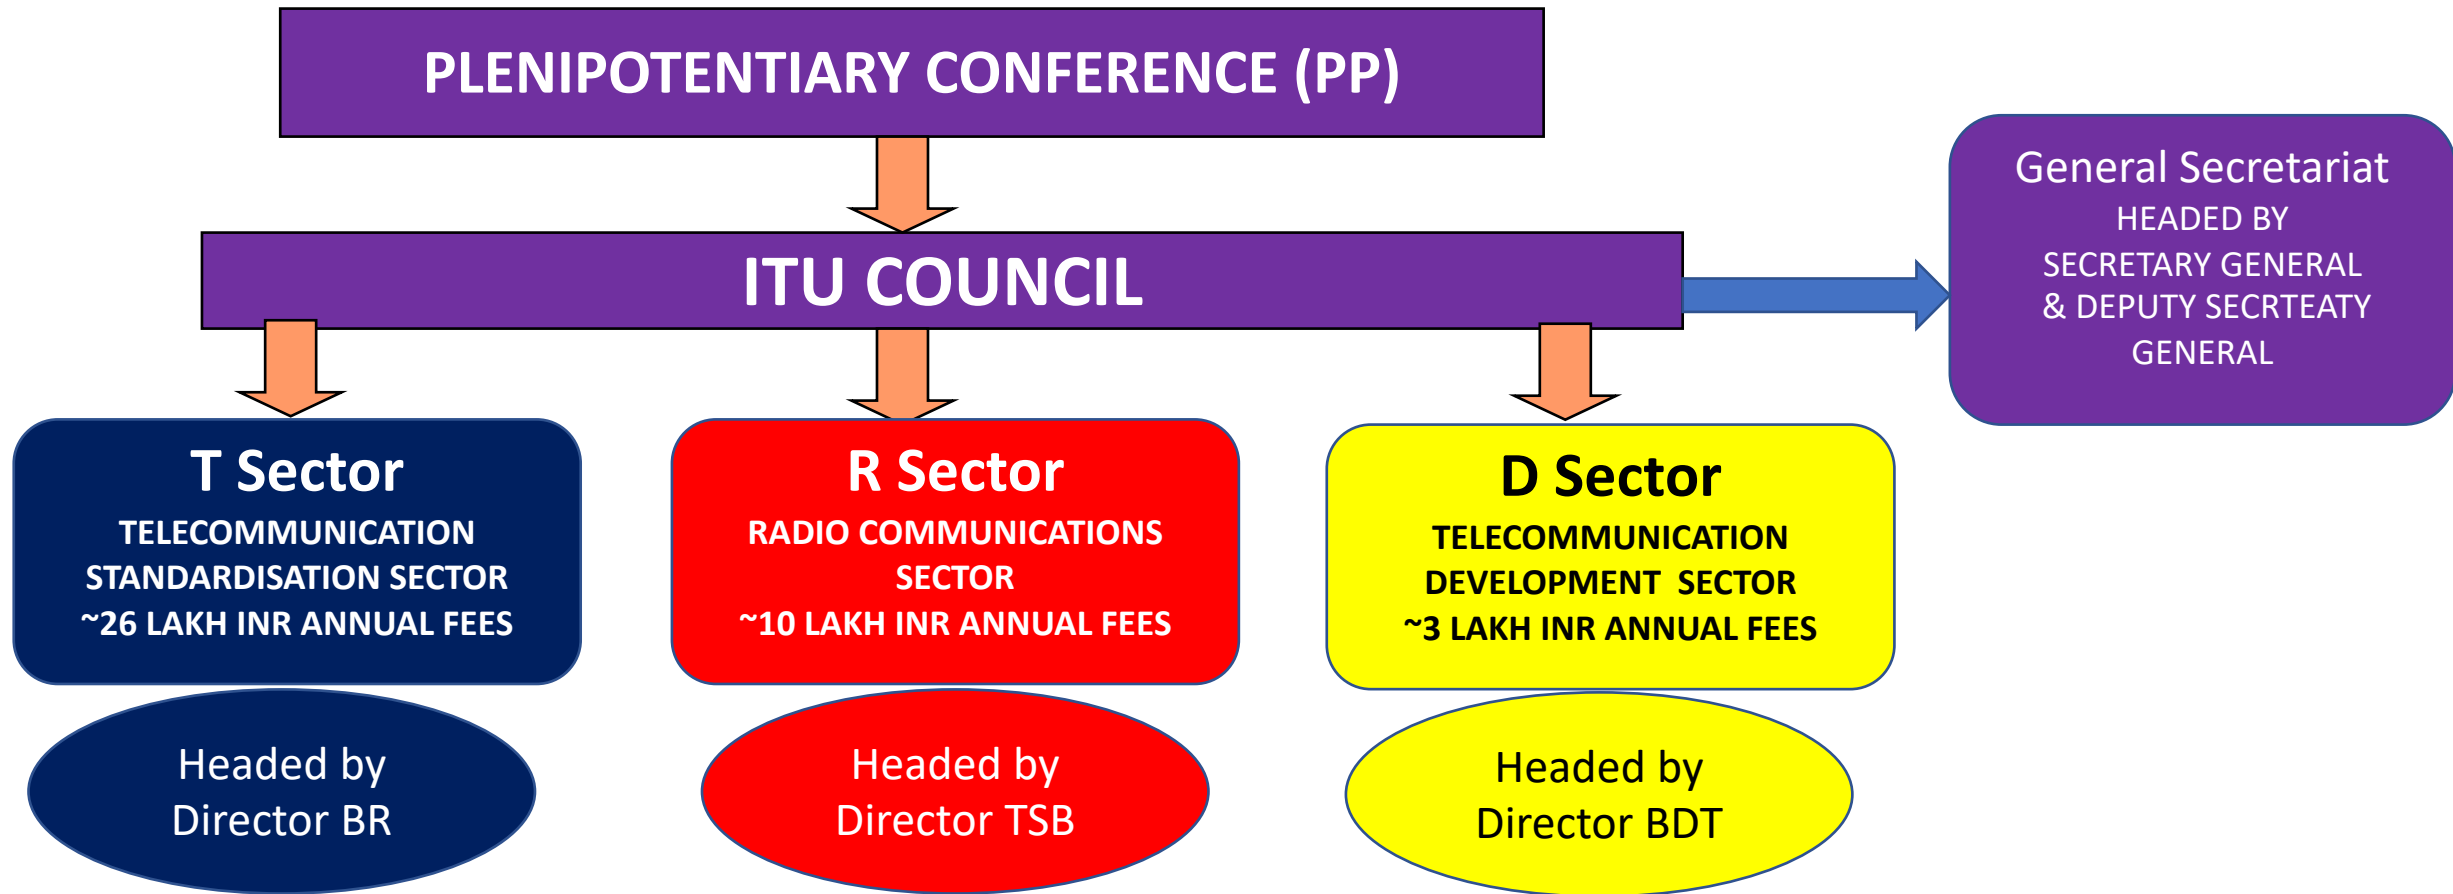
PLENIPOTENTIARY CONFERENCE (PP)

ITU COUNCIL

General Secretariat
HEADED BY
SECRETARY GENERAL
& DEPUTY SECRTEATY
GENERAL

T Sector
TELECOMMUNICATION STANDARDISATION SECTOR
~26 LAKH INR ANNUAL FEES

R Sector
RADIO COMMUNICATIONS SECTOR
~10 LAKH INR ANNUAL FEES

D Sector
TELECOMMUNICATION DEVELOPMENT SECTOR
~3 LAKH INR ANNUAL FEES

Headed by
Director BR

Headed by
Director TSB

Headed by
Director BDT